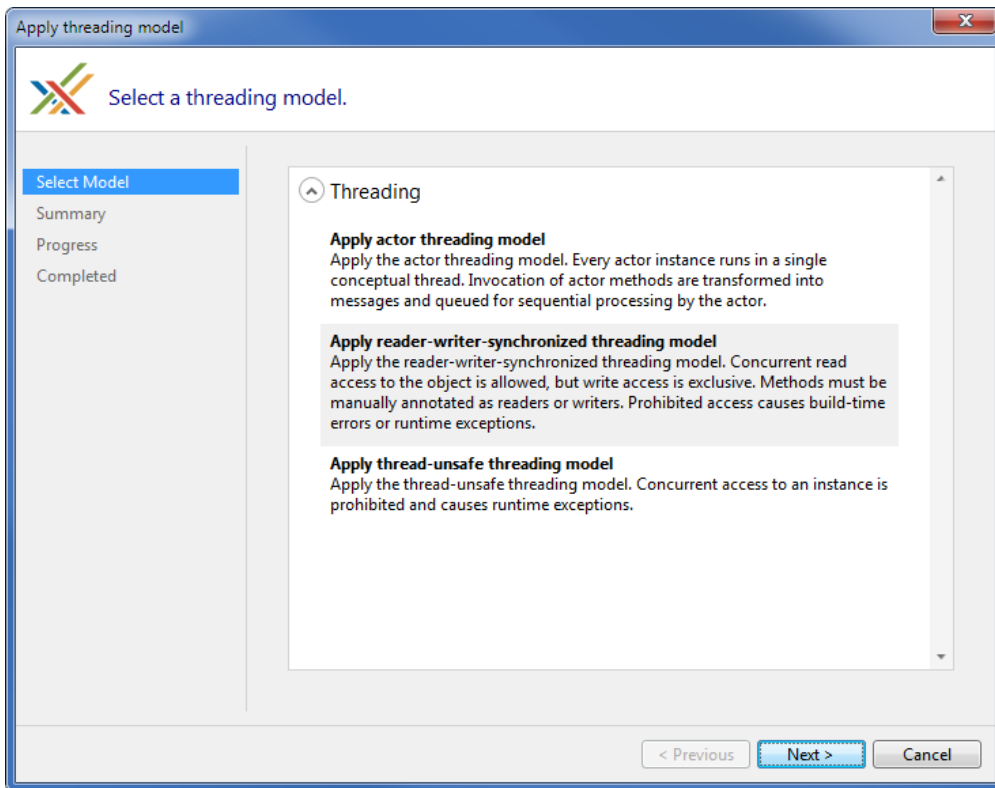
Apply threading model

Select a threading model.

Select Model
Summary
Progress
Completed

Threading

Apply actor threading model
Apply the actor threading model. Every actor instance runs in a single conceptual thread. Invocation of actor methods are transformed into messages and queued for sequential processing by the actor.

Apply reader-writer-synchronized threading model
Apply the reader-writer-synchronized threading model. Concurrent read access to the object is allowed, but write access is exclusive. Methods must be manually annotated as readers or writers. Prohibited access causes build-time errors or runtime exceptions.

Apply thread-unsafe threading model
Apply the thread-unsafe threading model. Concurrent access to an instance is prohibited and causes runtime exceptions.

< Previous
Next >
Cancel